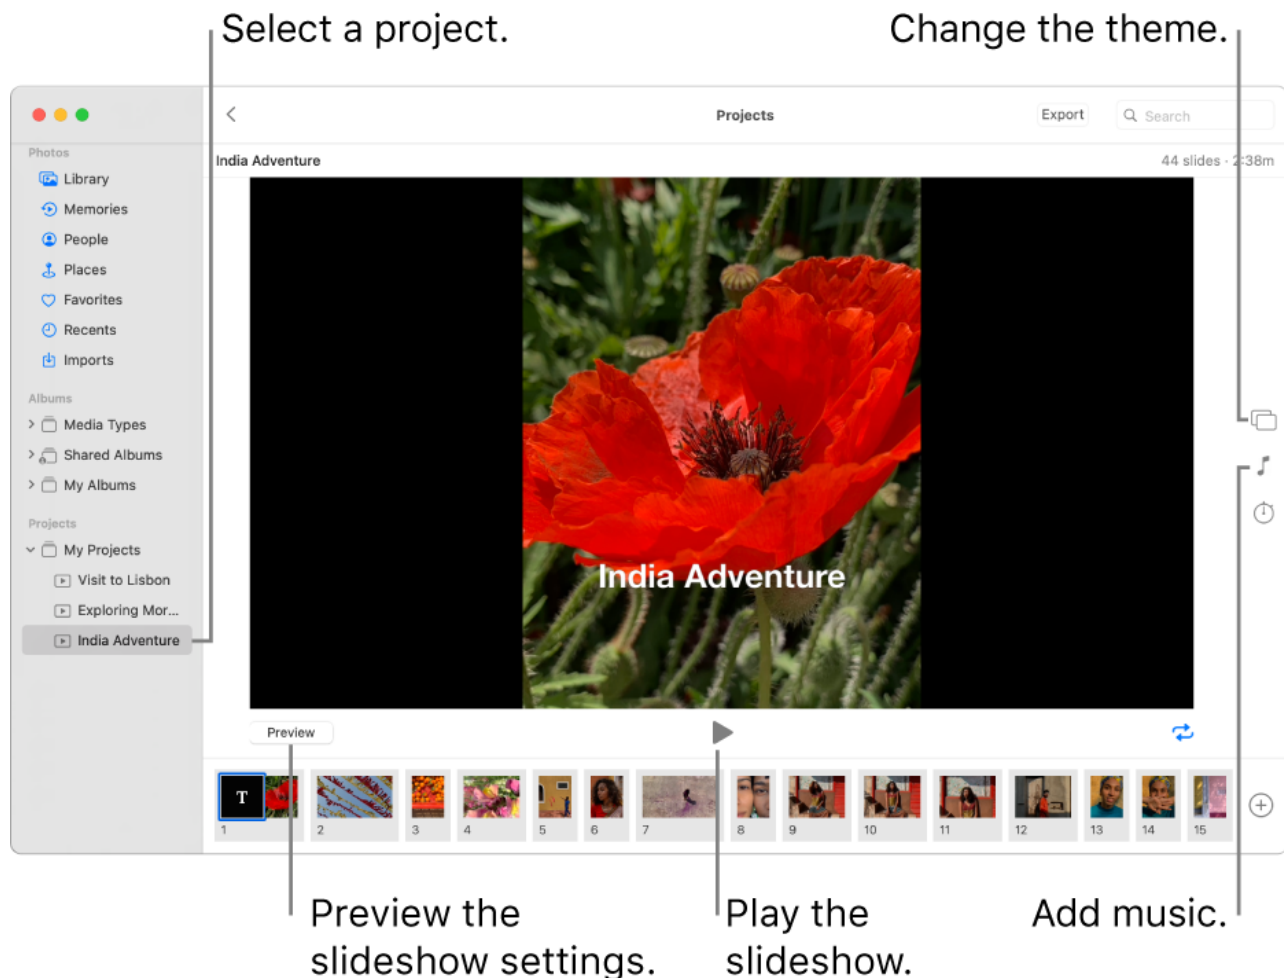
Select a project.

Change the theme.

Photos
Library
Memories
People
Places
Favorites
Recents
Imports

Albums
Media Types
Shared Albums
My Albums

Projects
My Projects
Visit to Lisbon
Exploring Mor...
India Adventure

Projects

Export

Search

India Adventure

44 slides · 2:38m

India Adventure

Preview

T

1 2 3 4 5 6 7 8 9 10 11 12 13 14 15

Preview the slideshow settings.

Play the slideshow.

Add music.